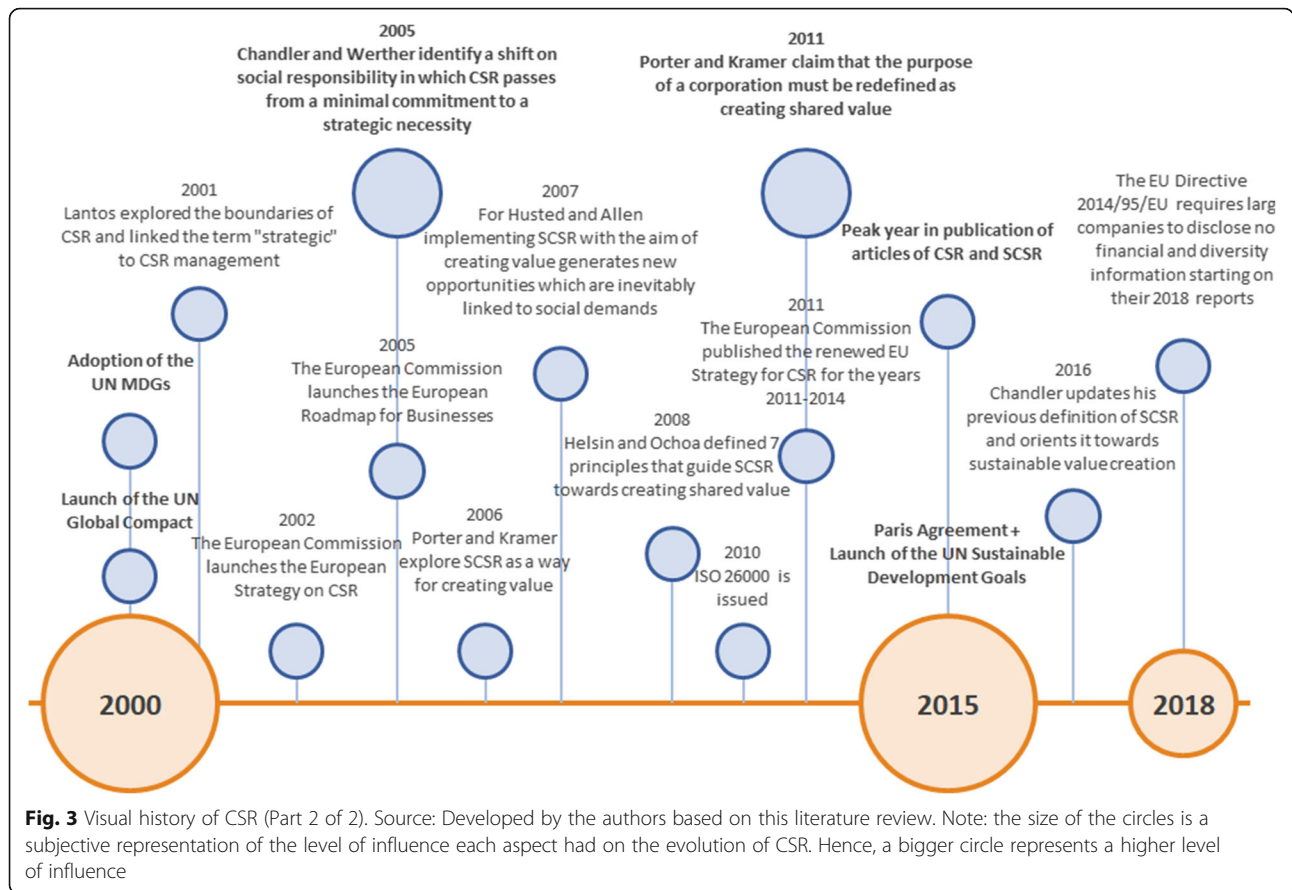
2005
Chandler and Werther identify a shift on social responsibility in which CSR passes from a minimal commitment to a strategic necessity

2011
Porter and Kramer claim that the purpose of a corporation must be redefined as creating shared value

2001
Lantos explored the boundaries of CSR and linked the term "strategic" to CSR management

2007
For Husted and Allen implementing SCSR with the aim of creating value generates new opportunities which are inevitably linked to social demands

Peak year in publication of articles of CSR and SCSR

The EU Directive 2014/95/EU requires larg companies to disclose no financial and diversity information starting on their 2018 reports

Adoption of the UN MDGs

2005
The European Commission launches the European Roadmap for Businesses

2011
The European Commission published the renewed EU Strategy for CSR for the years 2011-2014

2016
Chandler updates his previous definition of SCSR and orients it towards sustainable value creation

2008
Helsin and Ochoa defined 7 principles that guide SCSR towards creating shared value

Launch of the UN Global Compact

2002
The European Commission launches the European Strategy on CSR

2006
Porter and Kramer explore SCSR as a way for creating value

2010
ISO 26000 is issued

Paris Agreement + Launch of the UN Sustainable Development Goals

2000

2015

2018

Fig. 3 Visual history of CSR (Part 2 of 2). Source: Developed by the authors based on this literature review. Note: the size of the circles is a subjective representation of the level of influence each aspect had on the evolution of CSR. Hence, a bigger circle represents a higher level of influence